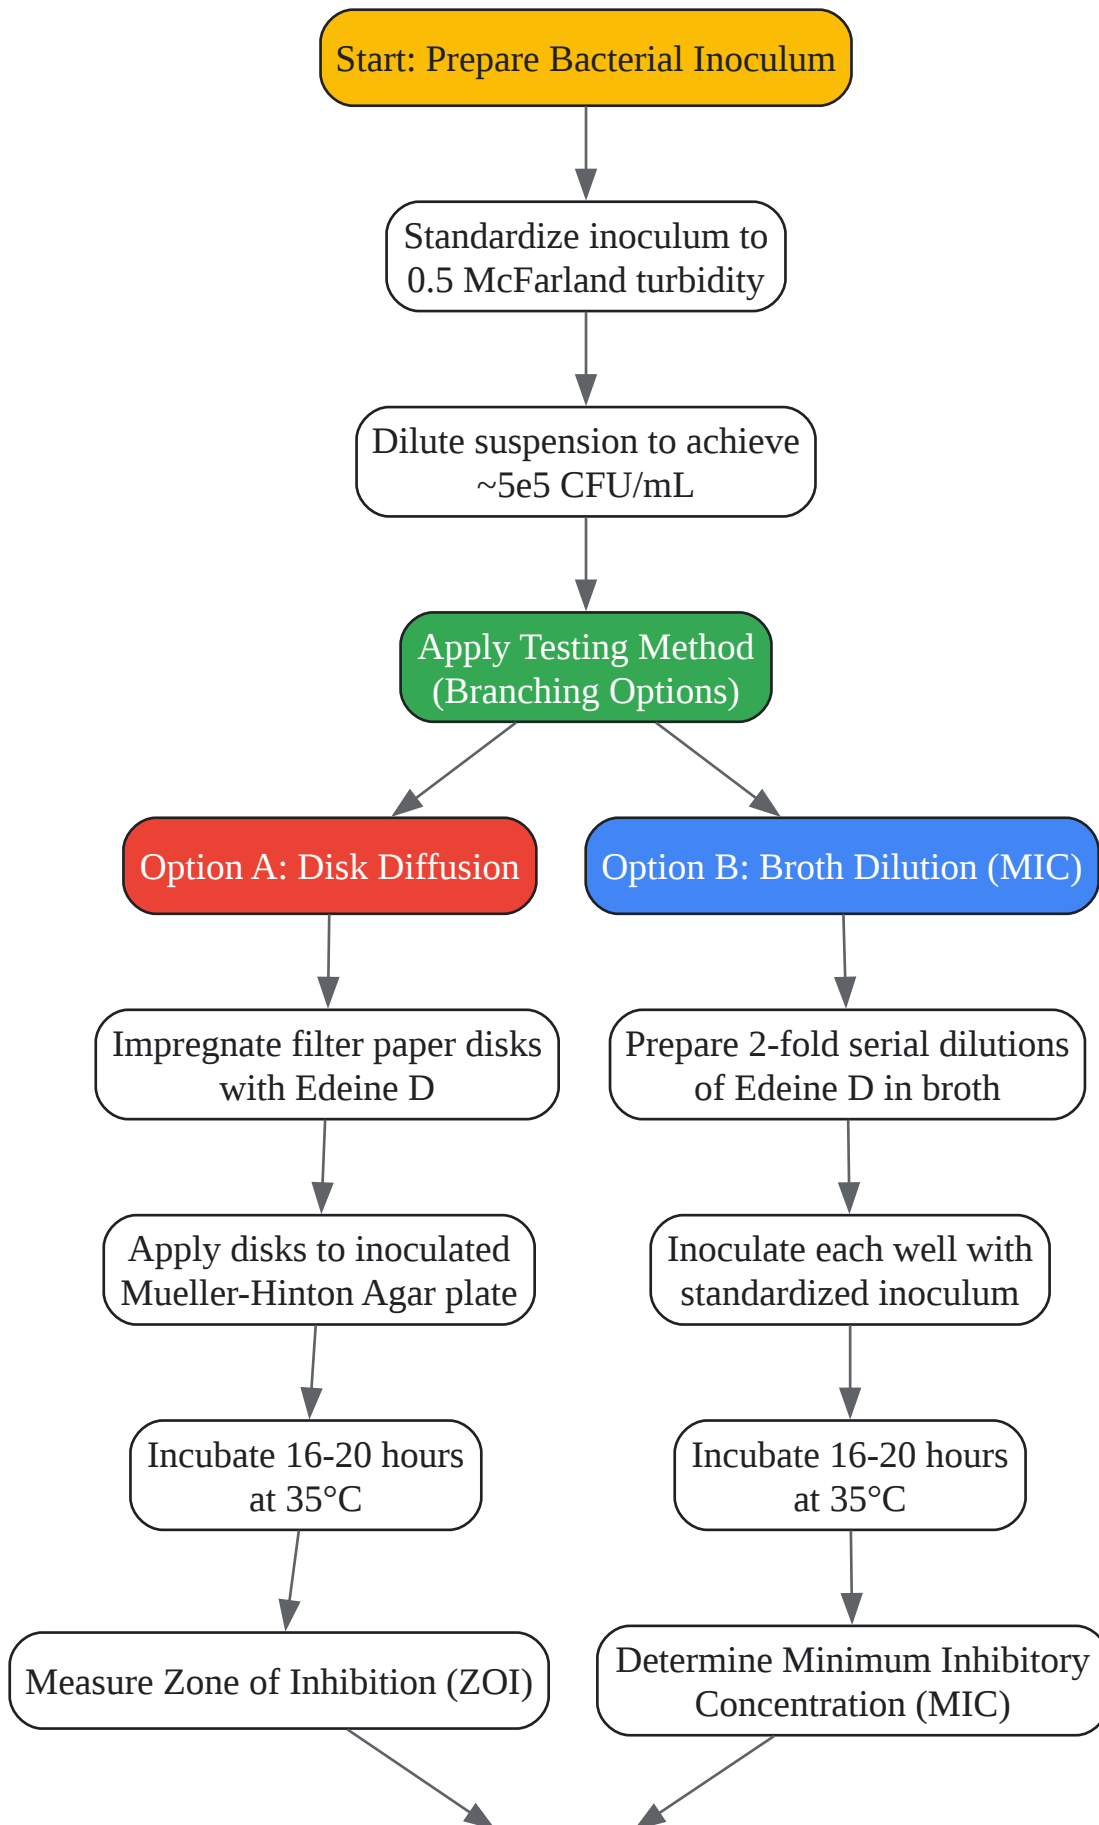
Start: Prepare Bacterial Inoculum

Standardize inoculum to 0.5 McFarland turbidity

Dilute suspension to achieve ~5e5 CFU/mL

Apply Testing Method (Branching Options)

Option A: Disk Diffusion

Impregnate filter paper disks with Edeine D

Apply disks to inoculated Mueller-Hinton Agar plate

Incubate 16-20 hours at 35°C

Measure Zone of Inhibition (ZOI)

Option B: Broth Dilution (MIC)

Prepare 2-fold serial dilutions of Edeine D in broth

Inoculate each well with standardized inoculum

Incubate 16-20 hours at 35°C

Determine Minimum Inhibitory Concentration (MIC)